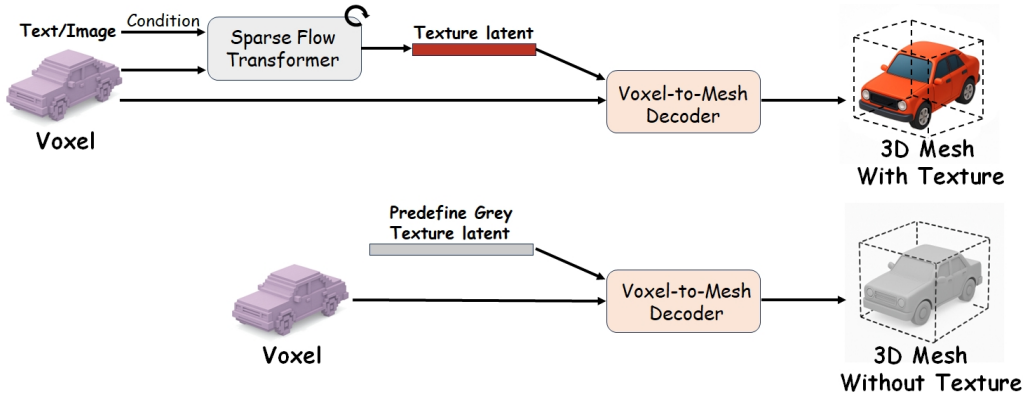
Text/Image

Condition

Sparse Flow Transformer

Texture latent

Voxel

Voxel-to-Mesh Decoder

3D Mesh With Texture

Predefine Grey Texture latent

Voxel

Voxel-to-Mesh Decoder

3D Mesh Without Texture